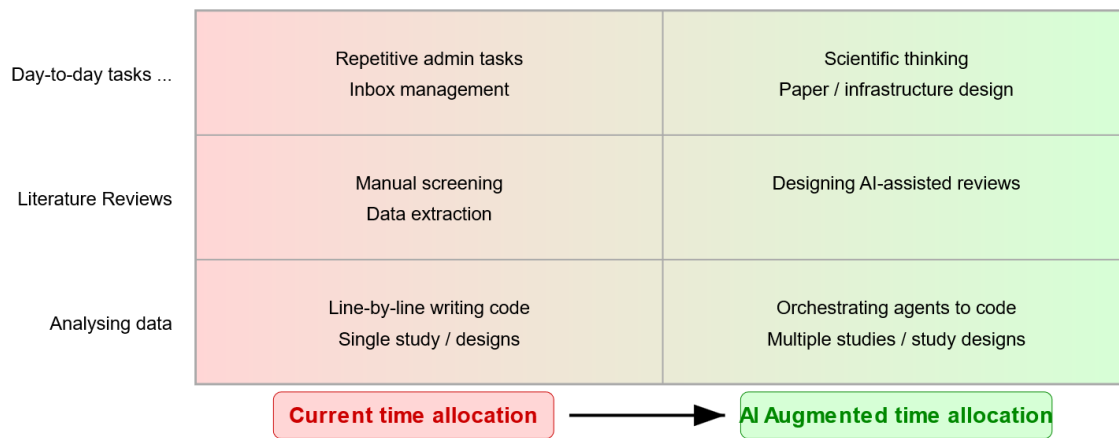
|  |  |  |
|---|---|---|
| Day-to-day tasks ... | Repetitive admin tasks<br>Inbox management | Scientific thinking<br>Paper / infrastructure design |
| Literature Reviews | Manual screening<br>Data extraction | Designing AI-assisted reviews |
| Analysing data | Line-by-line writing code<br>Single study / designs | Orchestrating agents to code<br>Multiple studies / study designs |

Current time allocation

AI Augmented time allocation